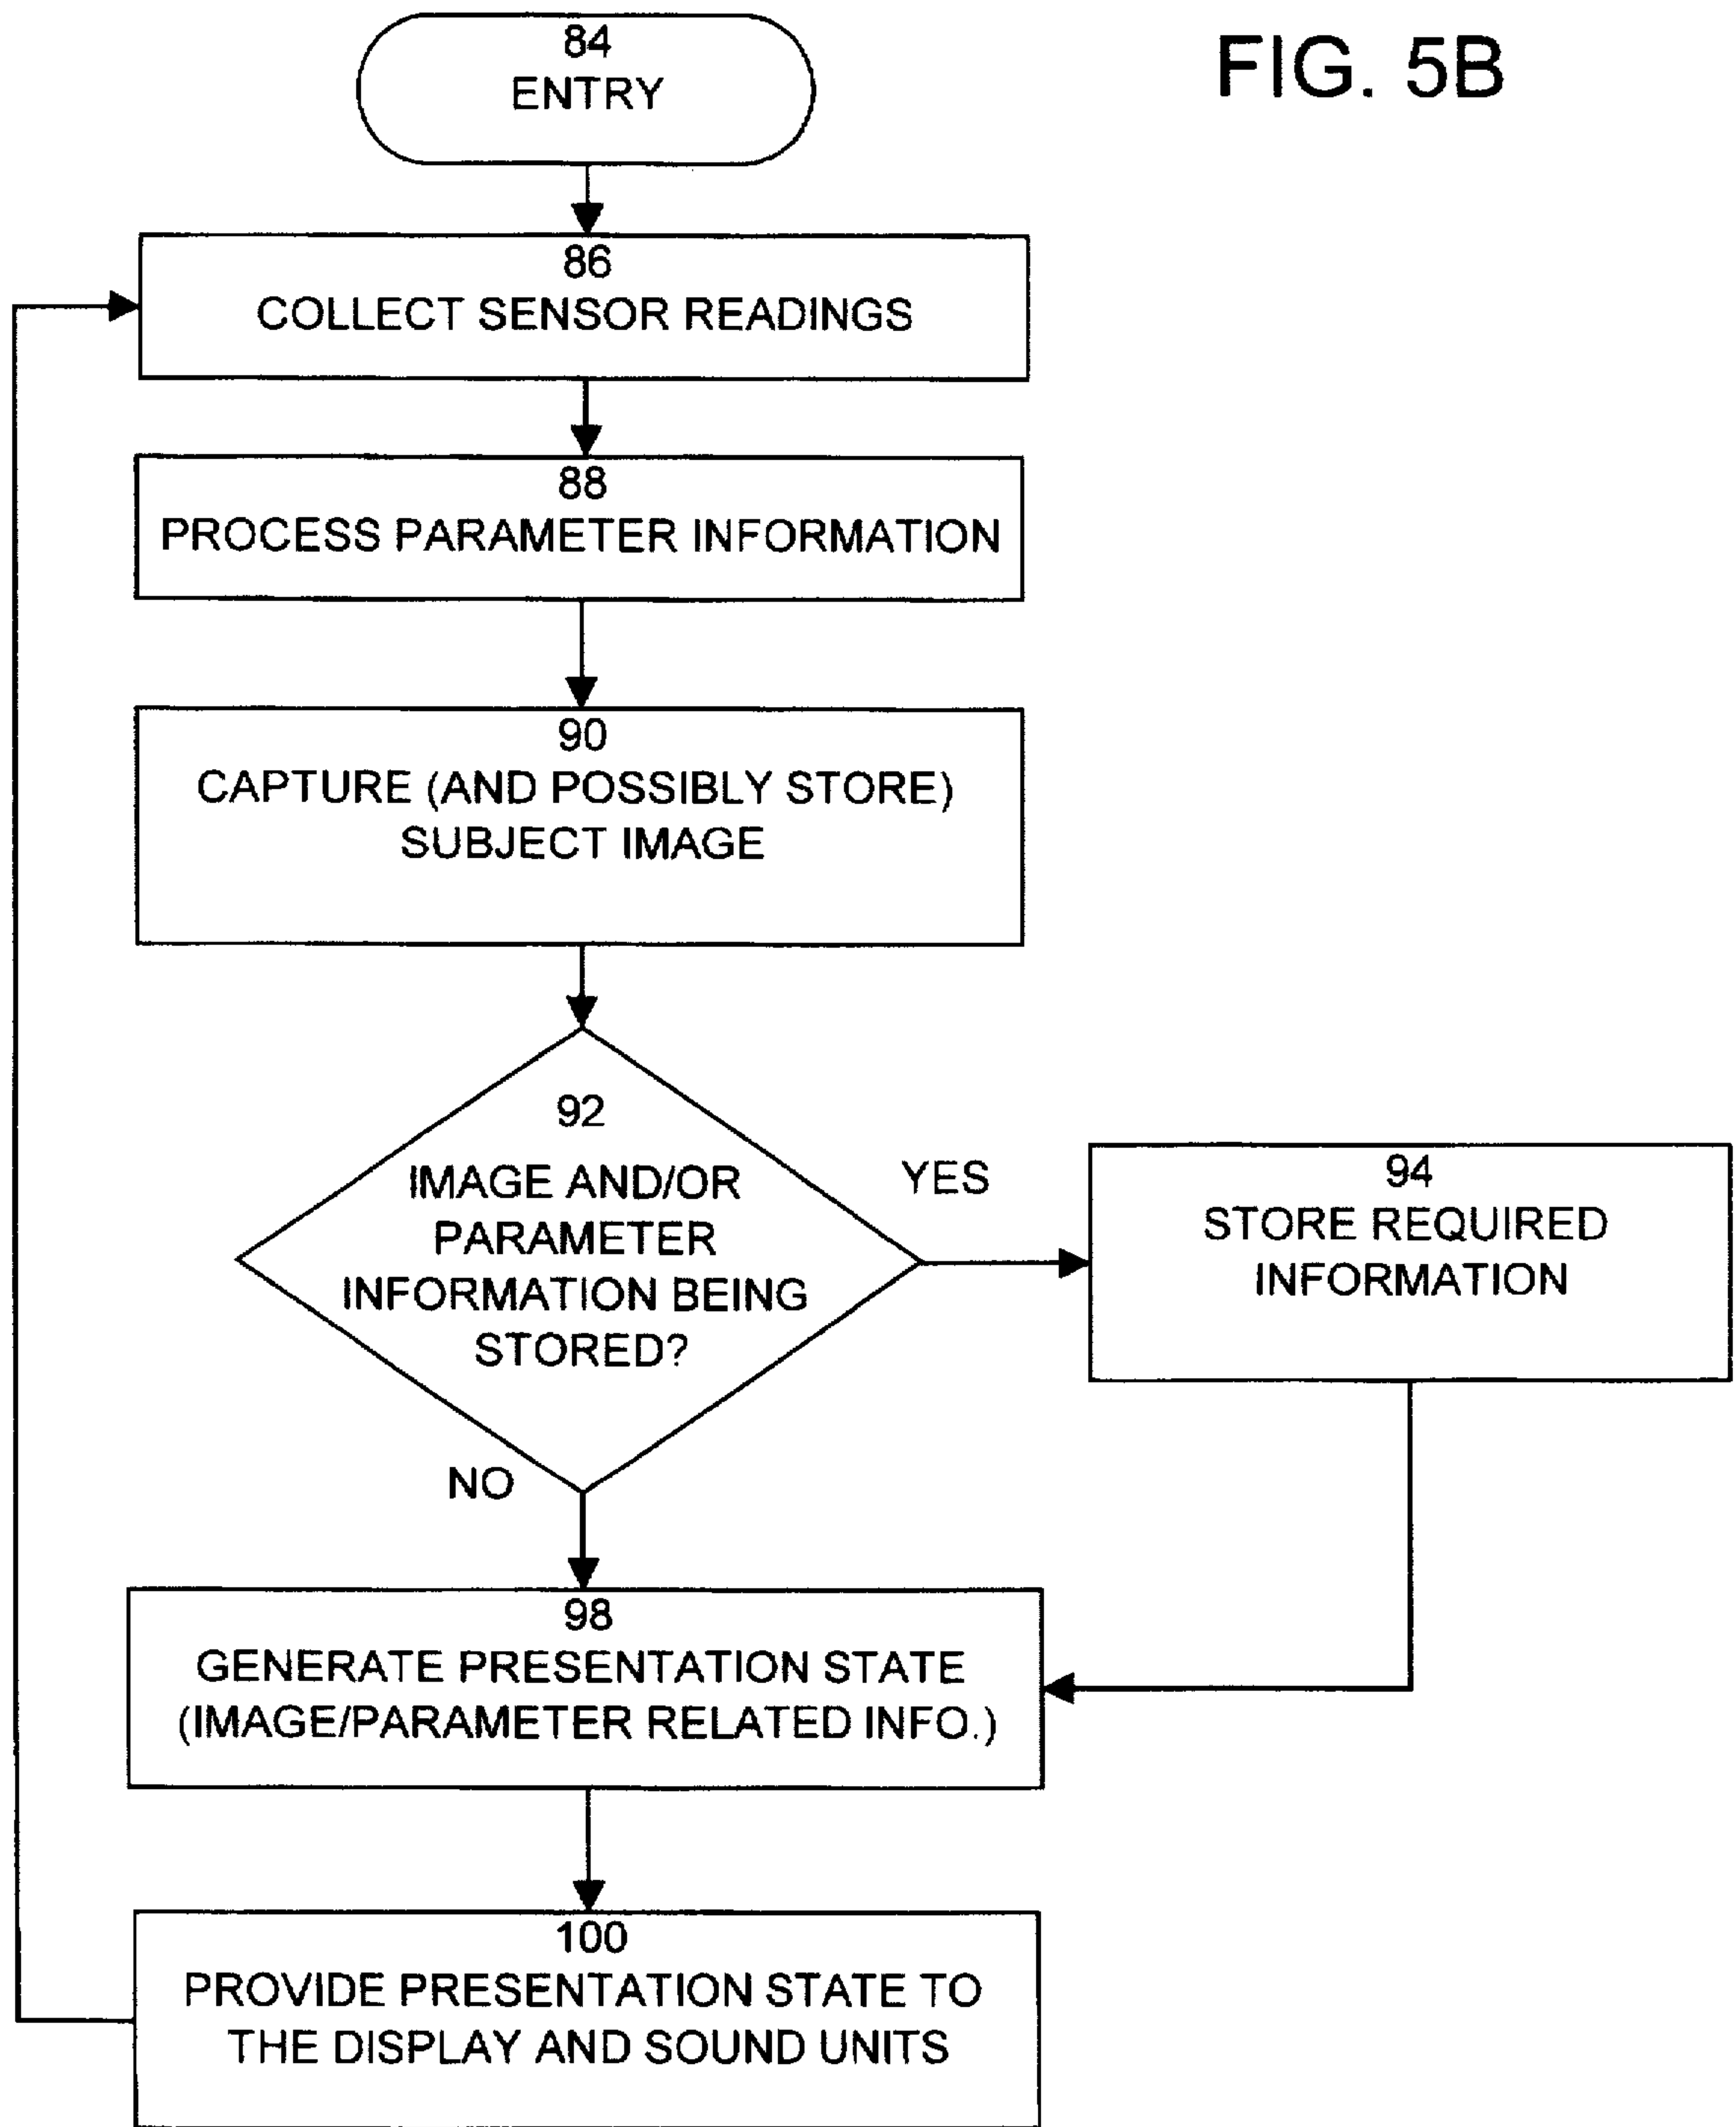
84
ENTRY

FIG. 5B

86
COLLECT SENSOR READINGS

88
PROCESS PARAMETER INFORMATION

90
CAPTURE (AND POSSIBLY STORE) SUBJECT IMAGE

92
IMAGE AND/OR PARAMETER INFORMATION BEING STORED?

YES

94
STORE REQUIRED INFORMATION

NO

98
GENERATE PRESENTATION STATE (IMAGE/PARAMETER RELATED INFO.)

100
PROVIDE PRESENTATION STATE TO THE DISPLAY AND SOUND UNITS